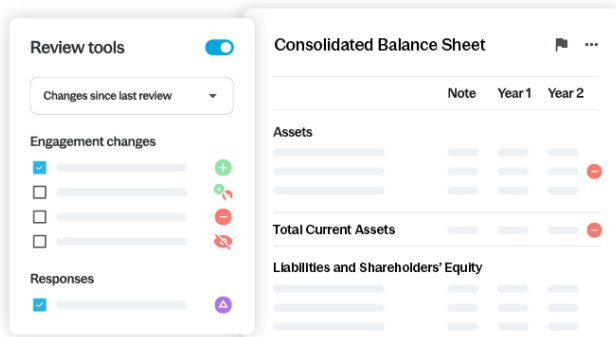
Review tools

Changes since last review

Engagement changes

Responses

Consolidated Balance Sheet

| | Note | Year 1 | Year 2 |
|---|---|---|---|
| Assets | | | |
| Total Current Assets | | | |
| Liabilities and Shareholders' Equity | | | |